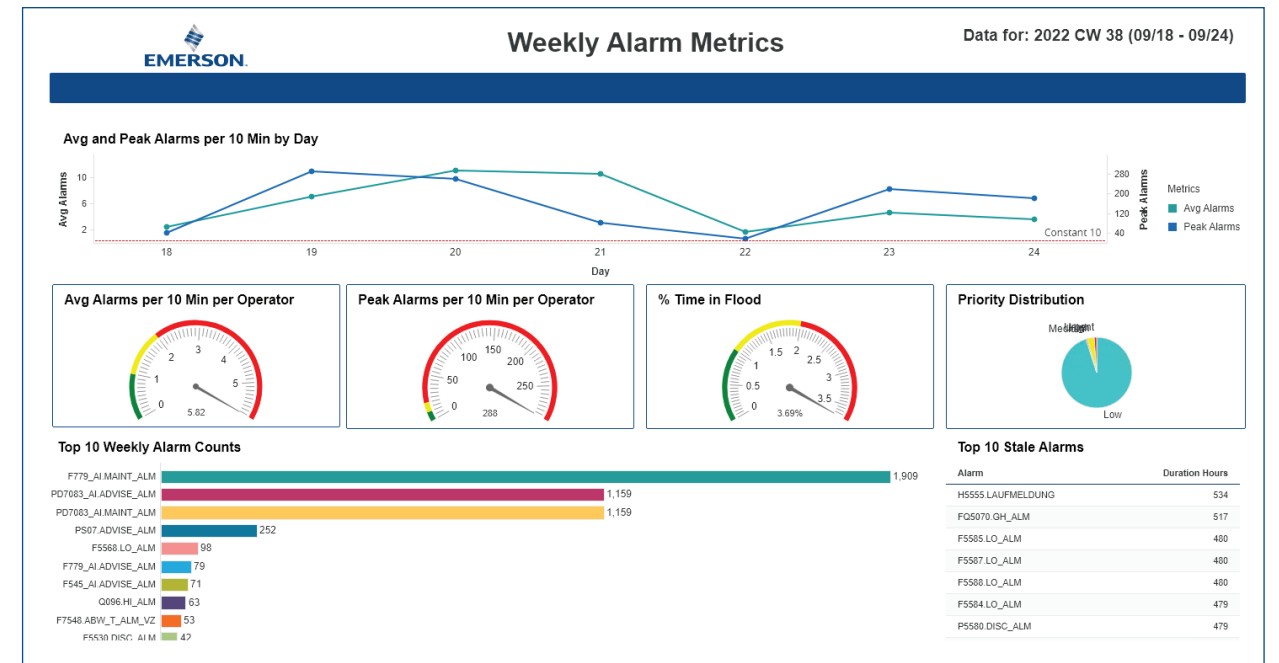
EMERSON.

Weekly Alarm Metrics

Data for: 2022 CW 38 (09/18 - 09/24)

Avg and Peak Alarms per 10 Min by Day

Avg Alarms
10
6
2

Peak Alarms
280
200
120
40

Constant 10

18 19 20 21 22 23 24
Day

Metrics
Avg Alarms
Peak Alarms

Avg Alarms per 10 Min per Operator
0 1 2 3 4 5
5.82

Peak Alarms per 10 Min per Operator
0 50 100 150 200 250
288

% Time in Flood
0 0.5 1 1.5 2 2.5 3 3.5
3.69%

Priority Distribution
Medium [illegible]
Low

Top 10 Weekly Alarm Counts

| Alarm | Count |
|---|---|
| F779_AI.MAINT_ALM | 1,909 |
| PD7083_AI.ADVISE_ALM | 1,159 |
| PD7083_AI.MAINT_ALM | 1,159 |
| PS07.ADVISE_ALM | 252 |
| F5568.LO_ALM | 98 |
| F779_AI.ADVISE_ALM | 79 |
| F545_AI.ADVISE_ALM | 71 |
| Q096.HI_ALM | 63 |
| F7548.ABW_T_ALM_VZ | 53 |
| F5530.DISC_ALM | 42 |

Top 10 Stale Alarms

| Alarm | Duration Hours |
|---|---|
| H5555.LAUFMELDUNG | 534 |
| FQ5070.GH_ALM | 517 |
| F5585.LO_ALM | 480 |
| F5587.LO_ALM | 480 |
| F5588.LO_ALM | 480 |
| F5584.LO_ALM | 479 |
| P5580.DISC_ALM | 479 |